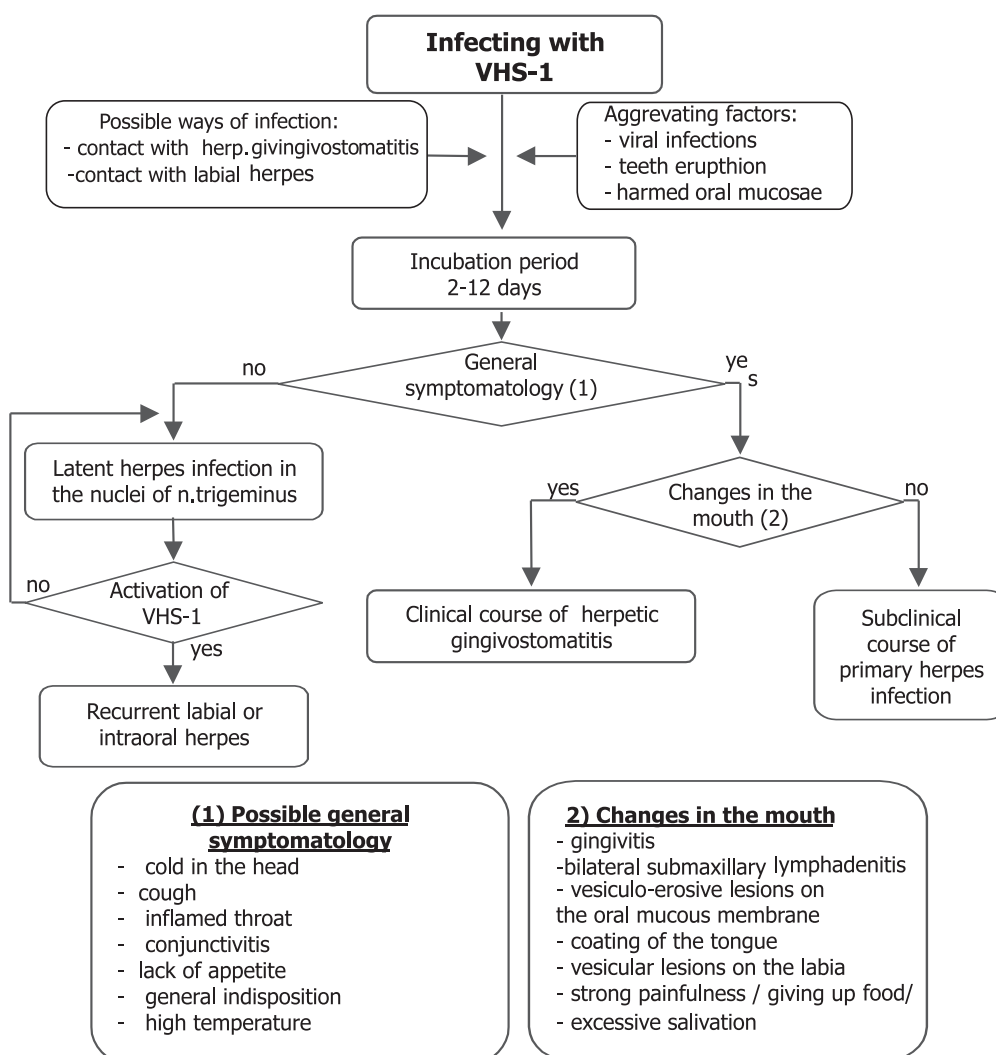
Infecting with VHS-1

Possible ways of infection:
- contact with herp.givingivostomatitis
-contact with labial herpes

Aggravating factors:
- viral infections
- teeth erupthion
- harmed oral mucosae

Incubation period 2-12 days

General symptomatology (1)

no

yes

Latent herpes infection in the nuclei of n.trigeminus

Activation of VHS-1

no

yes

Recurrent labial or intraoral herpes

Changes in the mouth (2)

yes

no

Clinical course of herpetic gingivostomatitis

Subclinical course of primary herpes infection

(1) Possible general symptomatology
- cold in the head
- cough
- inflamed throat
- conjunctivitis
- lack of appetite
- general indisposition
- high temperature

2) Changes in the mouth
- gingivitis
-bilateral submaxillary lymphadenitis
- vesiculo-erosive lesions on the oral mucous membrane
- coating of the tongue
- vesicular lesions on the labia
- strong painfulness / giving up food/
- excessive salivation